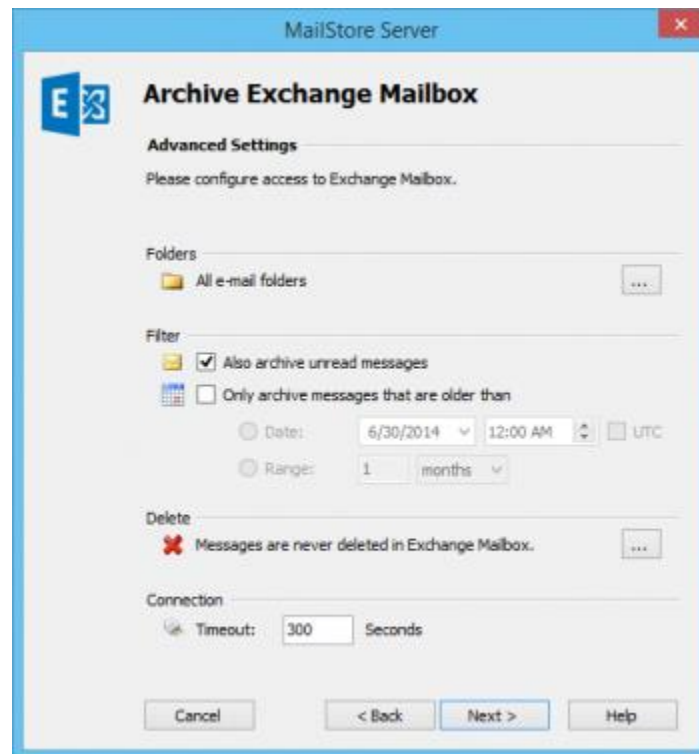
MailStore Server

×

Archive Exchange Mailbox

Advanced Settings

Please configure access to Exchange Mailbox.

Folders

All e-mail folders

...

Filter

Also archive unread messages

Only archive messages that are older than

Date: 6/30/2014 12:00 AM UTC

Range: 1 months

Delete

Messages are never deleted in Exchange Mailbox.

...

Connection

Timeout: 300 Seconds

Cancel

< Back

Next >

Help